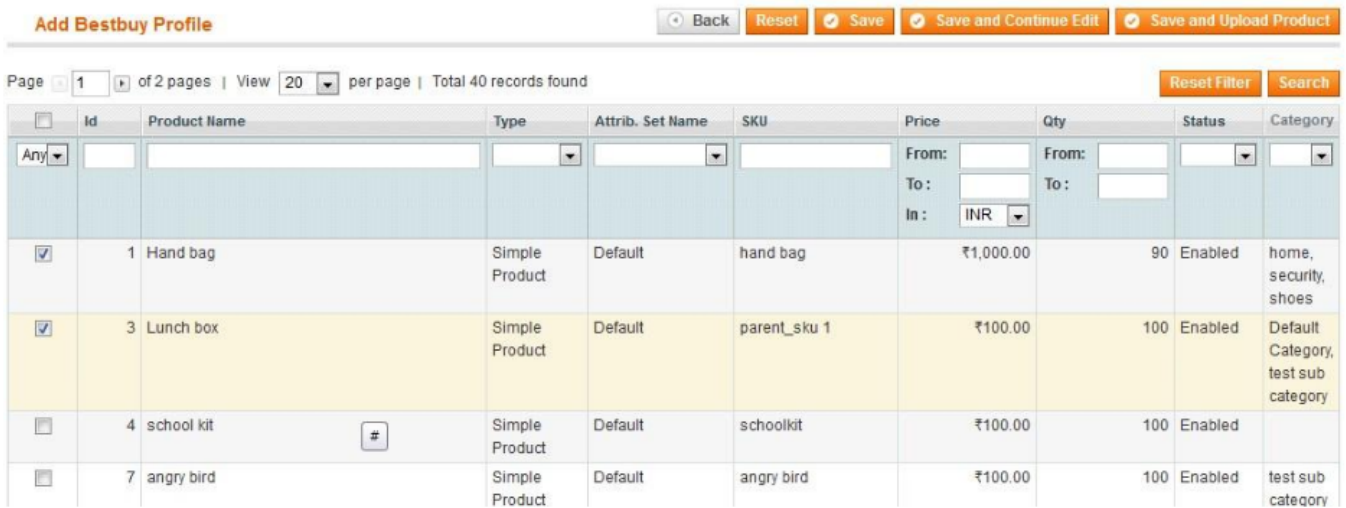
Add Bestbuy Profile

Back Reset Save Save and Continue Edit Save and Upload Product

Page 1 of 2 pages | View 20 per page | Total 40 records found

Reset Filter Search

| | Id | Product Name | Type | Attrib. Set Name | SKU | Price | Qty | Status | Category |
|---|---|---|---|---|---|---|---|---|---|
| Any | | | | | | From: To: In: INR | From: To: | | |
| ☑ | 1 | Hand bag | Simple Product | Default | hand bag | ₹1,000.00 | 90 | Enabled | home, security, shoes |
| ☑ | 3 | Lunch box | Simple Product | Default | parent_sku 1 | ₹100.00 | 100 | Enabled | Default Category, test sub category |
| ☐ | 4 | school kit # | Simple Product | Default | schoolkit | ₹100.00 | 100 | Enabled | |
| ☐ | 7 | angry bird | Simple Product | Default | angry bird | ₹100.00 | 100 | Enabled | test sub category |